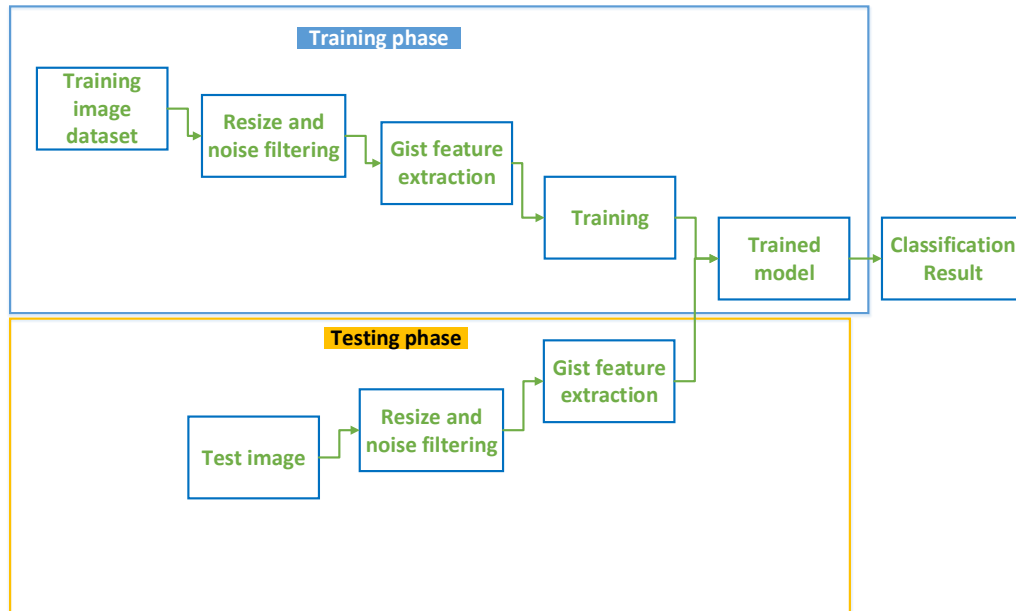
Training phase

Training image dataset

Resize and noise filtering

Gist feature extraction

Training

Trained model

Classification Result

Testing phase

Gist feature extraction

Resize and noise filtering

Test image